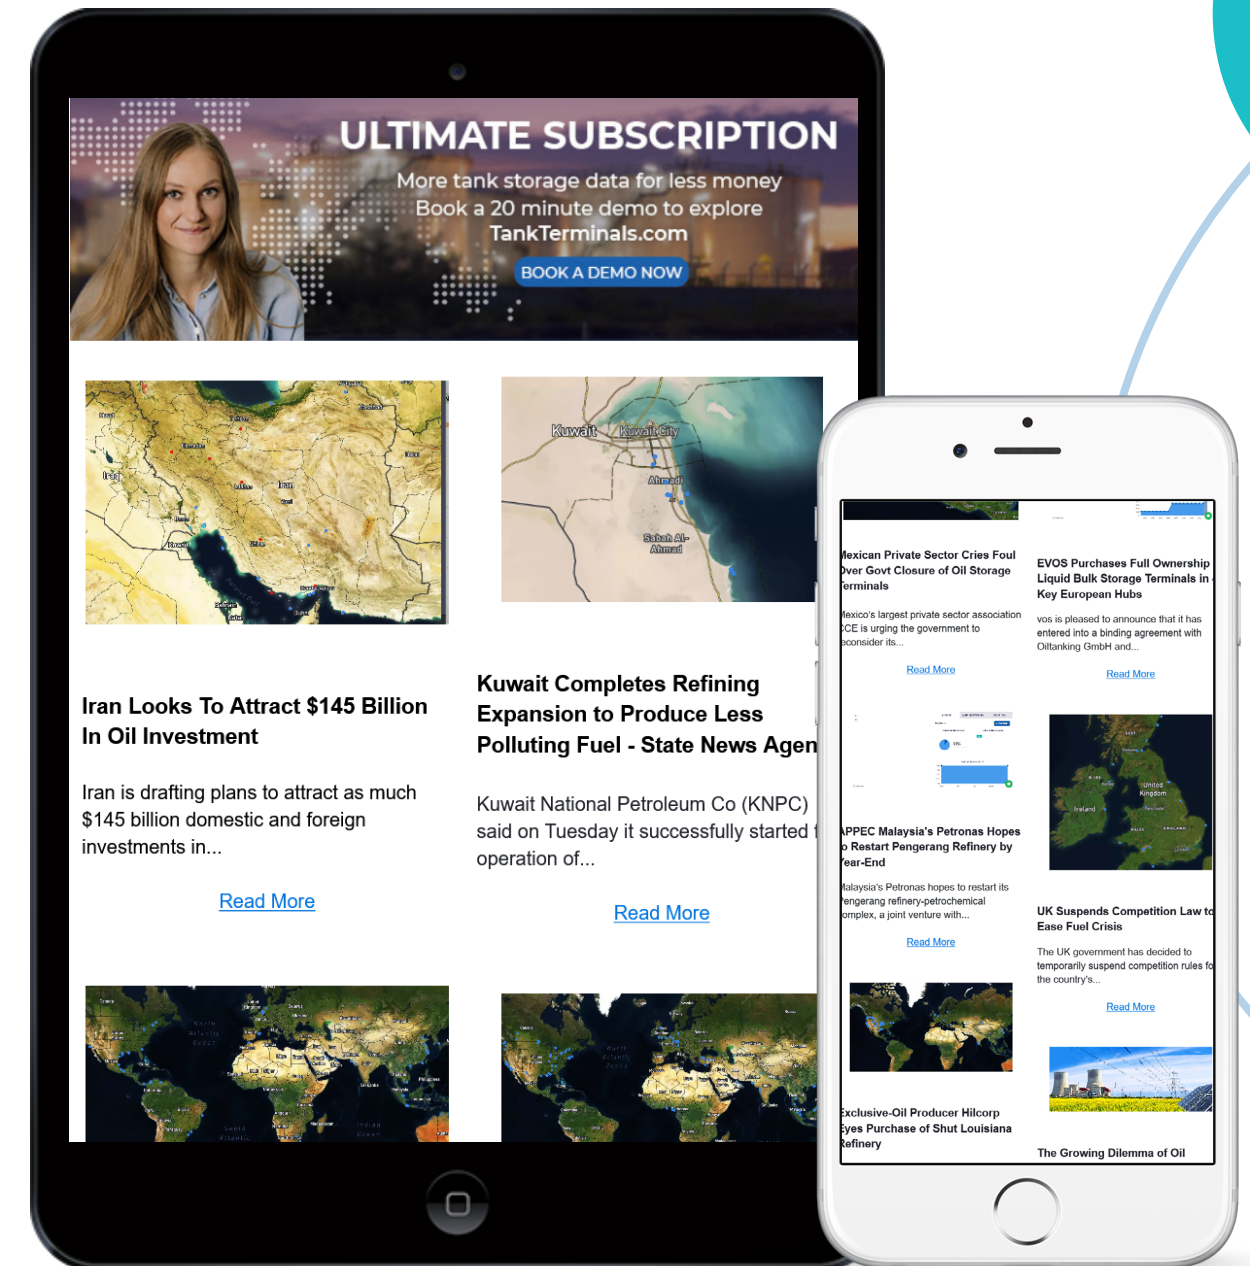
ULTIMATE SUBSCRIPTION

More tank storage data for less money
Book a 20 minute demo to explore
TankTerminals.com

BOOK A DEMO NOW

Iran Looks To Attract $145 Billion In Oil Investment

Iran is drafting plans to attract as much $145 billion domestic and foreign investments in...

Read More

Kuwait Completes Refining Expansion to Produce Less Polluting Fuel - State News Agen

Kuwait National Petroleum Co (KNPC) said on Tuesday it successfully started operation of...

Read More

Kuwait Kuwait City Ahmadi Sabah Al-Ahmad

Iraq

lexican Private Sector Cries Foul ver Govt Closure of Oil Storage erminals

lexico's largest private sector association CE is urging the government to econsider its...

Read More

EVOS Purchases Full Ownership Liquid Bulk Storage Terminals in Key European Hubs

vos is pleased to announce that it has entered into a binding agreement with Oiltanking GmbH and...

Read More

APEC Malaysia's Petronas Hopes o Restart Pengerang Refinery by ear-End

lalaysia's Petronas hopes to restart its engerang refinery-petrochemical omplex, a joint venture with...

Read More

Ireland United Kingdom

UK Suspends Competition Law to Ease Fuel Crisis

The UK government has decided to temporarily suspend competition rules fo the country's...

Read More

xclusive-Oil Producer Hilcorp yes Purchase of Shut Louisiana efinery

The Growing Dilemma of Oil